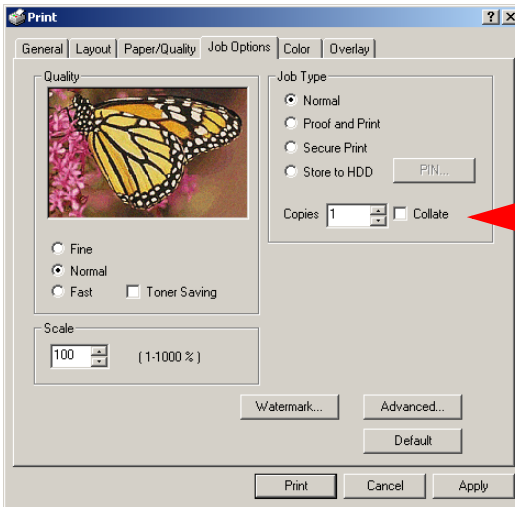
Print

? X

General | Layout | Paper/Quality | Job Options | Color | Overlay

Quality

Fine
Normal
Fast
Toner Saving

Job Type

Normal
Proof and Print
Secure Print
Store to HDD
PIN...

Copies 1
Collate

Scale

100
(1-1000 %)

Watermark...
Advanced...
Default

Print
Cancel
Apply